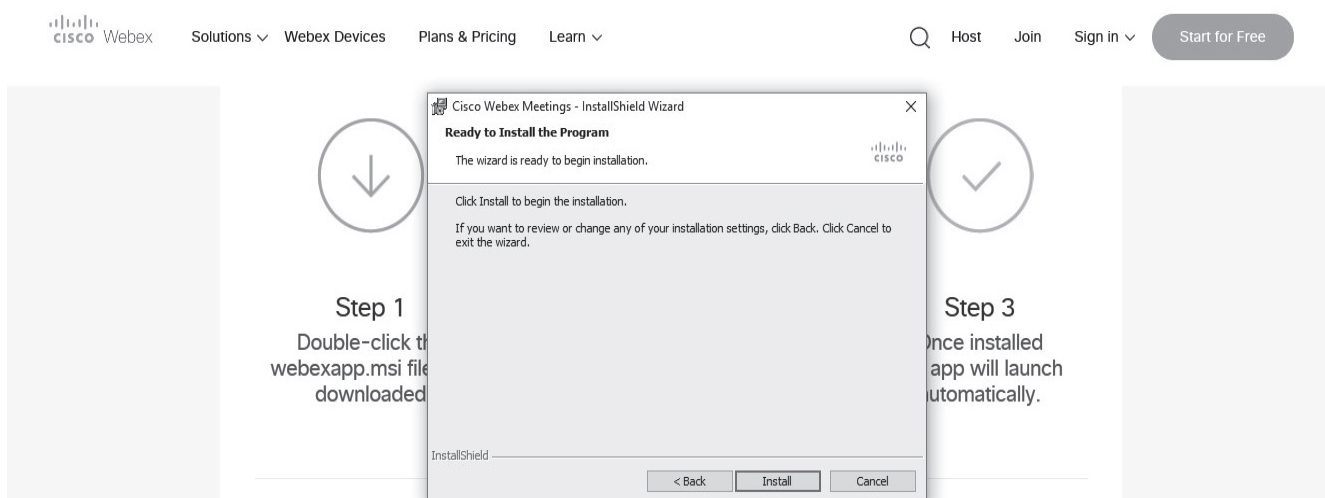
cisco Webex Solutions Webex Devices Plans & Pricing Learn Host Join Sign in Start for Free

Cisco Webex Meetings - InstallShield Wizard

Ready to Install the Program

The wizard is ready to begin installation.

cisco

Click Install to begin the installation.

If you want to review or change any of your installation settings, click Back. Click Cancel to exit the wizard.

InstallShield

< Back Install Cancel

Step 1

Double-click th webexapp.msi file downloaded

Step 3

Once installed app will launch automatically.